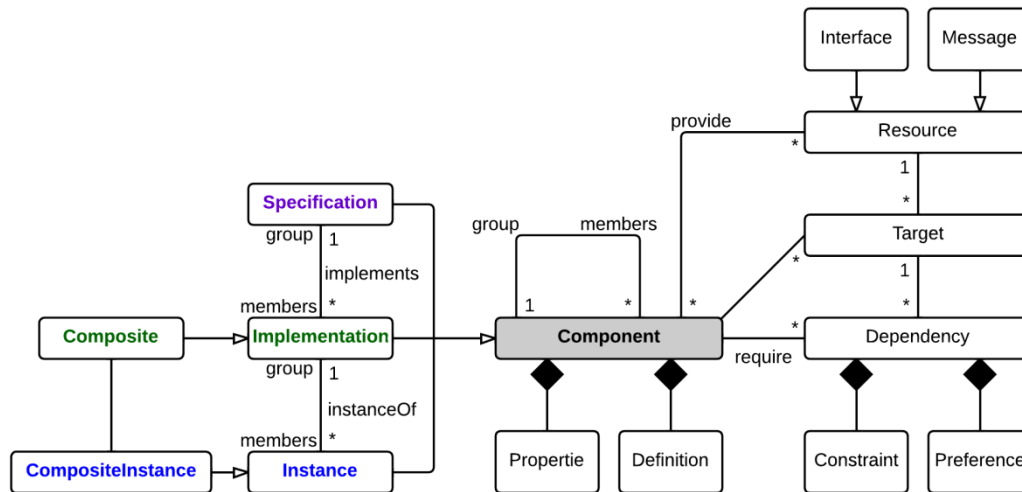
Interface

Message

provide

*

Resource

1

*

Specification

group

1

implements

members

*

group

members

Target

*

1

1

*

*

*

Composite

Implementation

Component

*

Dependency

group

1

require

instanceOf

members

*

CompositeInstance

Instance

Propertie

Definition

Constraint

Preference